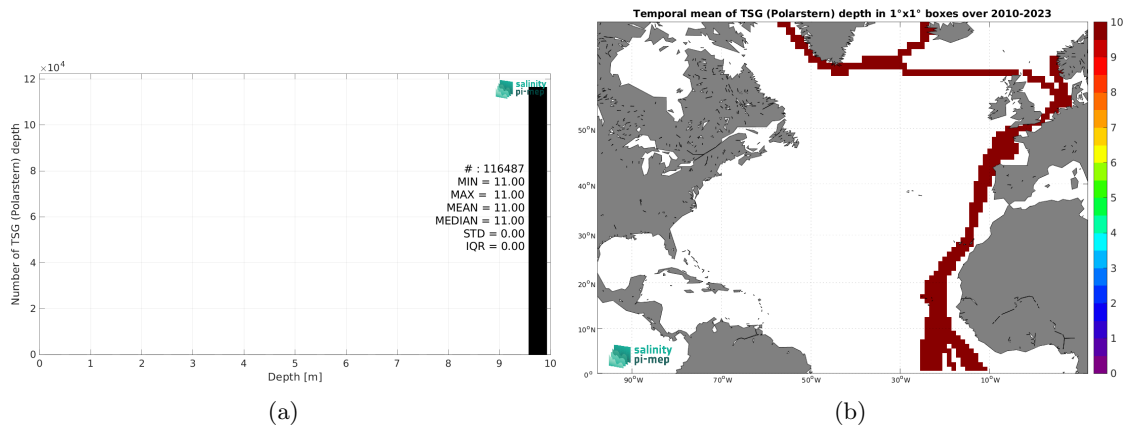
$\times 10^4$

salinity pi-mep

Number of TSG (Polarstern) depth

12
10
8
6
4
2
0

# : 116487
MIN = 11.00
MAX = 11.00
MEAN = 11.00
MEDIAN = 11.00
STD = 0.00
IQR = 0.00

0 1 2 3 4 5 6 7 8 9 10

Depth [m]

(a)

Temporal mean of TSG (Polarstern) depth in 1°x1° boxes over 2010-2023

50°N
40°N
30°N
20°N
10°N
0°

90°W 70°W 50°W 30°W 10°W

salinity pi-mep

10
9
8
7
6
5
4
3
2
1
0

(b)